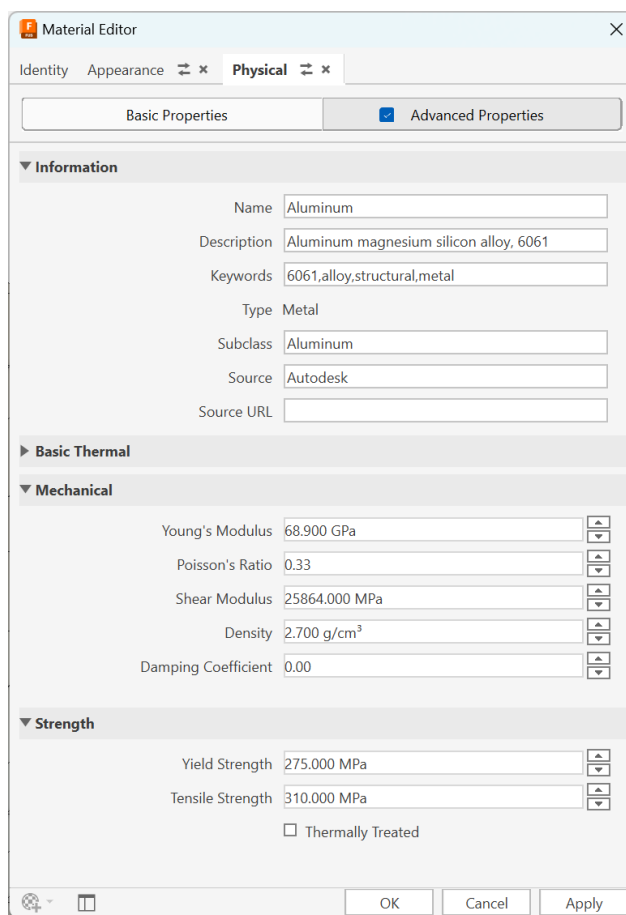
Material Editor

Identity Appearance Physical

Basic Properties Advanced Properties

▼ Information

Name Aluminum

Description Aluminum magnesium silicon alloy, 6061

Keywords 6061,alloy,structural,metal

Type Metal

Subclass Aluminum

Source Autodesk

Source URL

▶ Basic Thermal

▼ Mechanical

Young's Modulus 68.900 GPa

Poisson's Ratio 0.33

Shear Modulus 25864.000 MPa

Density 2.700 g/cm$^3$

Damping Coefficient 0.00

▼ Strength

Yield Strength 275.000 MPa

Tensile Strength 310.000 MPa

Thermally Treated

OK Cancel Apply